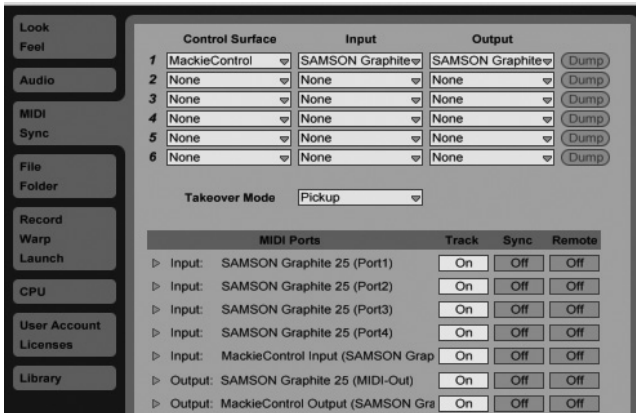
Look
Feel

Audio

MIDI
Sync

File
Folder

Record
Warp
Launch

CPU

User Account
Licenses

Library

| | Control Surface | Input | Output | |
|---|---|---|---|---|
| 1 | MackieControl | SAMSON Graphite | SAMSON Graphite | Dump |
| 2 | None | None | None | Dump |
| 3 | None | None | None | Dump |
| 4 | None | None | None | Dump |
| 5 | None | None | None | Dump |
| 6 | None | None | None | Dump |

Takeover Mode Pickup

| MIDI Ports | Track | Sync | Remote |
|---|---|---|---|
| Input: SAMSON Graphite 25 (Port1) | On | Off | Off |
| Input: SAMSON Graphite 25 (Port2) | On | Off | Off |
| Input: SAMSON Graphite 25 (Port3) | On | Off | Off |
| Input: SAMSON Graphite 25 (Port4) | On | Off | Off |
| Input: MackieControl Input (SAMSON Grap | On | Off | Off |
| Output: SAMSON Graphite 25 (MIDI-Out) | On | Off | Off |
| Output: MackieControl Output (SAMSON Gra | On | Off | Off |